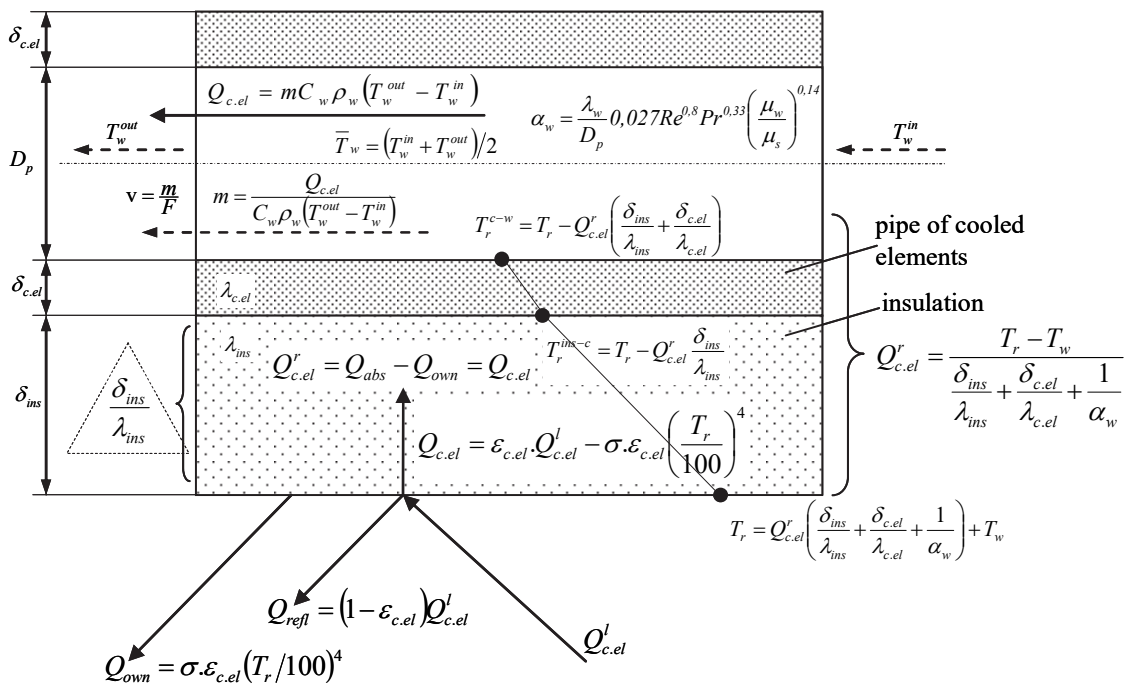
$\delta_{c.el}$

$Q_{c.el} = mC_w\rho_w\left(T_w^{out} - T_w^{in}\right)$

$\alpha_w = \frac{\lambda_w}{D_p}0,027Re^{0,8}Pr^{0,33}\left(\frac{\mu_w}{\mu_s}\right)^{0,14}$

$T_w^{out}$

$\overline{T}_w = \left(T_w^{in} + T_w^{out}\right)/2$

$T_w^{in}$

$D_p$

$v = \frac{m}{F}$

$m = \frac{Q_{c.el}}{C_w\rho_w\left(T_w^{out} - T_w^{in}\right)}$

$T_r^{c-w} = T_r - Q_{c.el}^r\left(\frac{\delta_{ins}}{\lambda_{ins}} + \frac{\delta_{c.el}}{\lambda_{c.el}}\right)$

pipe of cooled elements

$\delta_{c.el}$

$\lambda_{c.el}$

insulation

$\lambda_{ins}$

$Q_{c.el}^r = Q_{abs} - Q_{own} = Q_{c.el}$

$T_r^{ins-c} = T_r - Q_{c.el}^r\frac{\delta_{ins}}{\lambda_{ins}}$

$Q_{c.el}^r = \frac{T_r - T_w}{\frac{\delta_{ins}}{\lambda_{ins}} + \frac{\delta_{c.el}}{\lambda_{c.el}} + \frac{1}{\alpha_w}}$

$\delta_{ins}$

$\frac{\delta_{ins}}{\lambda_{ins}}$

$Q_{c.el} = \varepsilon_{c.el}.Q_{c.el}^l - \sigma.\varepsilon_{c.el}\left(\frac{T_r}{100}\right)^4$

$T_r = Q_{c.el}^r\left(\frac{\delta_{ins}}{\lambda_{ins}} + \frac{\delta_{c.el}}{\lambda_{c.el}} + \frac{1}{\alpha_w}\right) + T_w$

$Q_{refl} = \left(1 - \varepsilon_{c.el}\right)Q_{c.el}^l$

$Q_{c.el}^l$

$Q_{own} = \sigma.\varepsilon_{c.el}\left(T_r/100\right)^4$